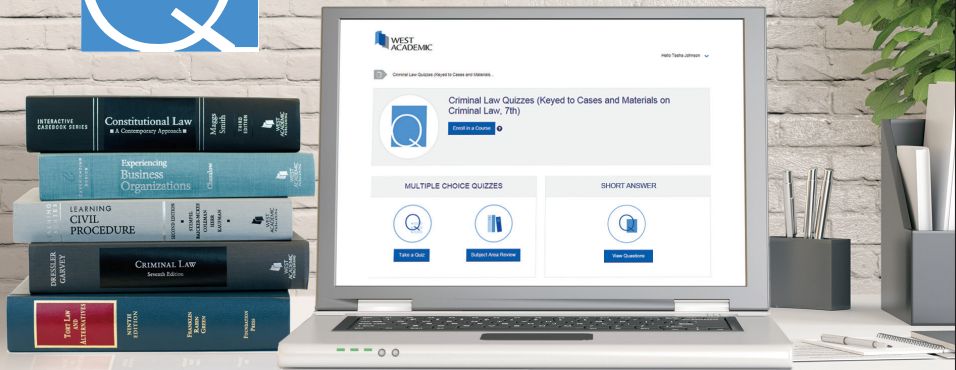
INTERACTIVE CASEBOOK SERIES

Constitutional Law
A Contemporary Approach

Maggs Smith

THIRD EDITION

WEST ACADEMIC PUBLISHING

Experiencing Business Organizations

Chandler

LEARNING CIVIL PROCEDURE

SECOND EDITION

STEMPEL BAICKER-MCKEE COLEMAN HERR KAUFMAN

DRESSLER GARVEY

CRIMINAL LAW
Seventh Edition

TORT LAW AND ALTERNATIVES

NINTH EDITION

FRANKLIN RABIN GREEN

FOUNDATION PRESS

WEST ACADEMIC

Hello Tasha Johnson

Criminal Law Quizzes (Keyed to Cases and Materials...

Criminal Law Quizzes (Keyed to Cases and Materials on Criminal Law, 7th)

Enroll in a Course

MULTIPLE CHOICE QUIZZES

SHORT ANSWER

Take a Quiz

Subject Area Review

View Questions